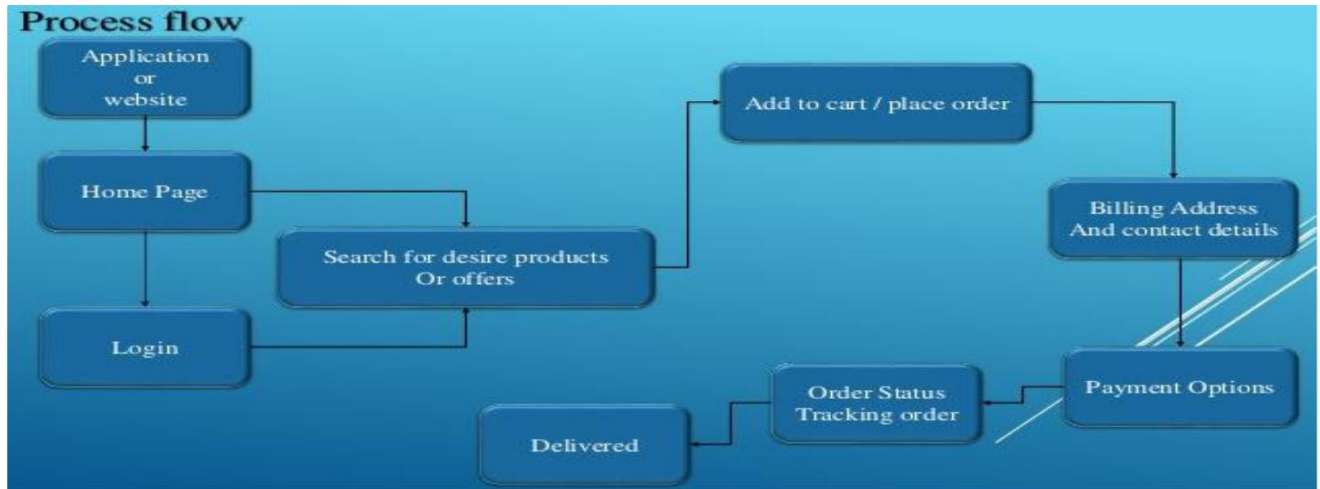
Process flow

Application or website

Home Page

Login

Search for desire products Or offers

Add to cart / place order

Billing Address And contact details

Payment Options

Order Status Tracking order

Delivered